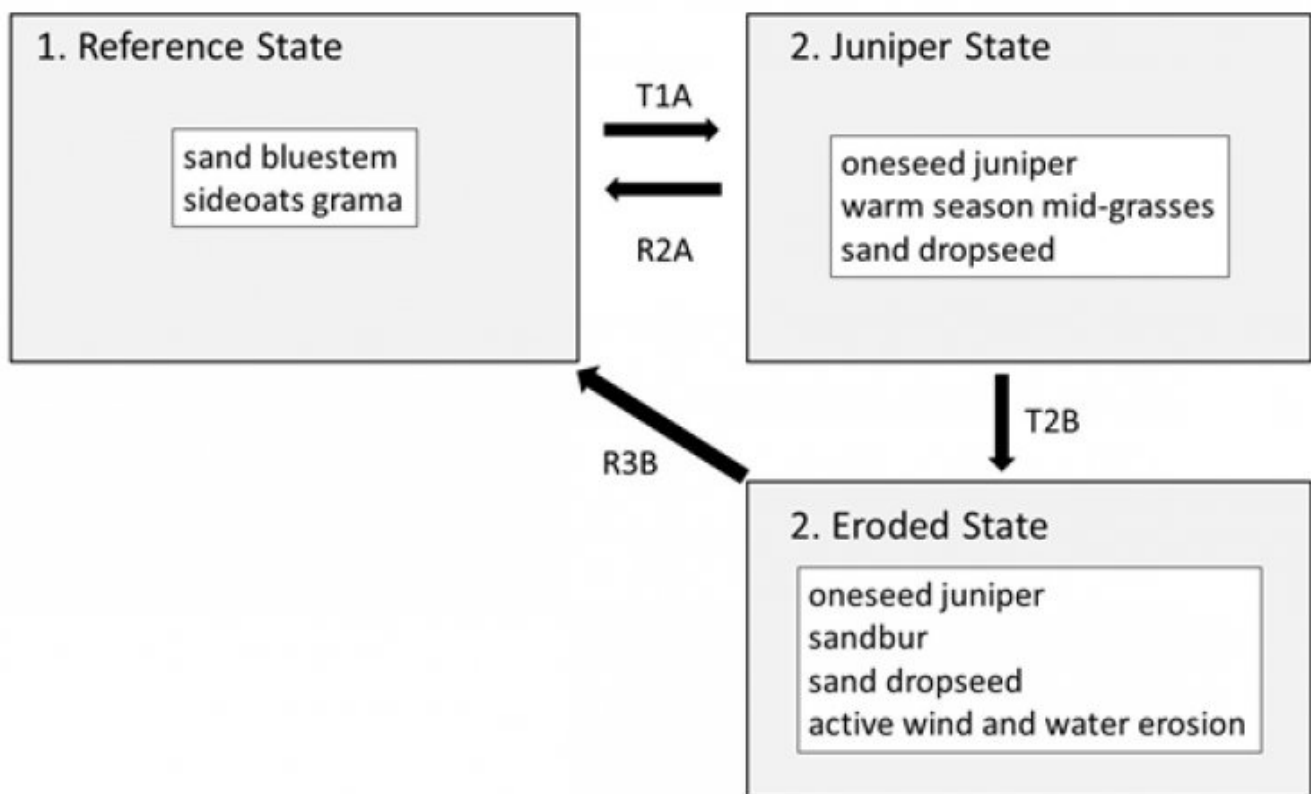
1. Reference State

sand bluestem
sideoats grama

T1A

R2A

2. Juniper State

oneseed juniper
warm season mid-grasses
sand dropseed

T2B

R3B

2. Eroded State

oneseed juniper
sandbur
sand dropseed
active wind and water erosion